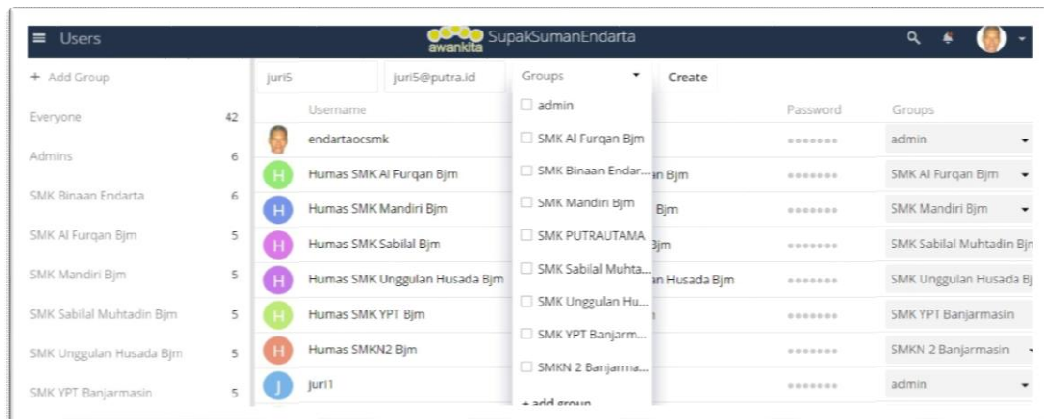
Users

awankita SupakSumanEndarta

+ Add Group

Everyone 42

Admins 6

SMK Binaan Endarta 6

SMK Al Furqan Bjm 5

SMK Mandiri Bjm 5

SMK Sabilal Muhtadin Bjm 5

SMK Unggulan Husada Bjm 5

SMK YPT Banjarmasin 5

juri5

juri5@putra.id

Groups

Create

admin

SMK Al Furqan Bjm

SMK Binaan Endar...

SMK Mandiri Bjm

SMK PUTRAUTAMA

SMK Sabilal Muhta...

SMK Unggulan Hu...

SMK YPT Banjarm...

SMKN 2 Banjarma...

+ add group

| | Username | | Password | Groups |
|---|---|---|---|---|
| | endartaocsmk | | ••••••• | admin |
| H | Humas SMK Al Furqan Bjm | an Bjm | ••••••• | SMK Al Furqan Bjm |
| H | Humas SMK Mandiri Bjm | Bjm | ••••••• | SMK Mandiri Bjm |
| H | Humas SMK Sabilal Bjm | Bjm | ••••••• | SMK Sabilal Muhtadin Bjm |
| H | Humas SMK Unggulan Husada Bjm | an Husada Bjm | ••••••• | SMK Unggulan Husada Bj |
| H | Humas SMK YPT Bjm | n | ••••••• | SMK YPT Banjarmasin |
| H | Humas SMKN2 Bjm | | ••••••• | SMKN 2 Banjarmasin |
| J | juri1 | | ••••••• | admin |